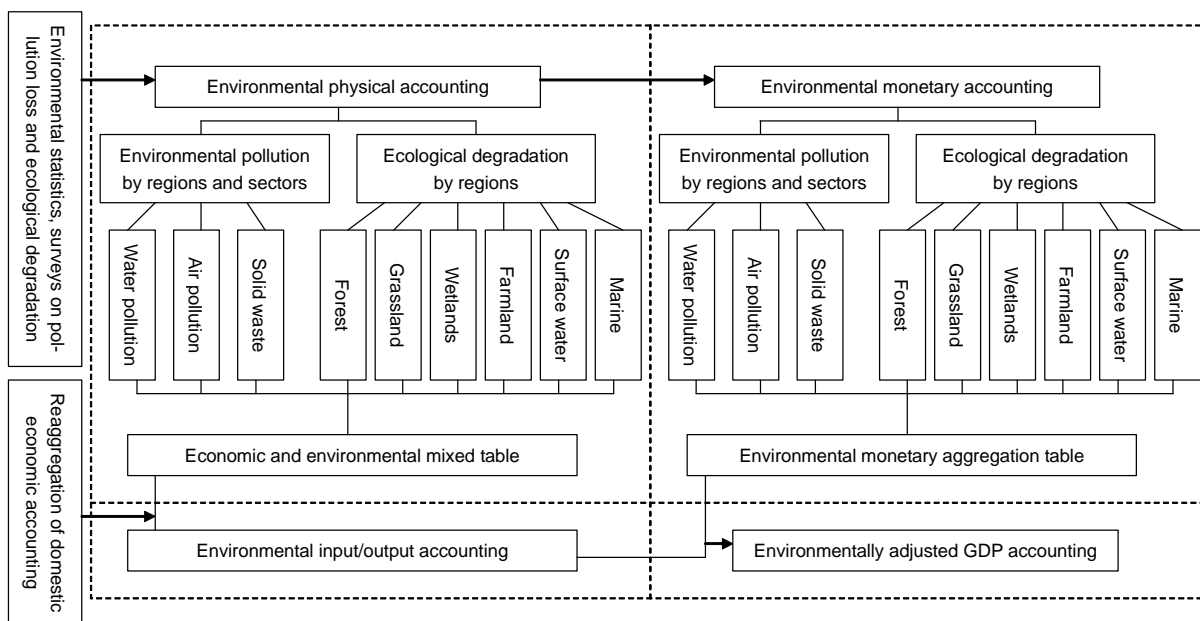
Environmental statistics, surveys on pollution loss and ecological degradation

Environmental physical accounting

Environmental pollution by regions and sectors

Ecological degradation by regions

Water pollution

Air pollution

Solid waste

Forest

Grassland

Wetlands

Farmland

Surface water

Marine

Economic and environmental mixed table

Environmental monetary accounting

Environmental pollution by regions and sectors

Ecological degradation by regions

Water pollution

Air pollution

Solid waste

Forest

Grassland

Wetlands

Farmland

Surface water

Marine

Environmental monetary aggregation table

Reaggregation of domestic economic accounting

Environmental input/output accounting

Environmentally adjusted GDP accounting